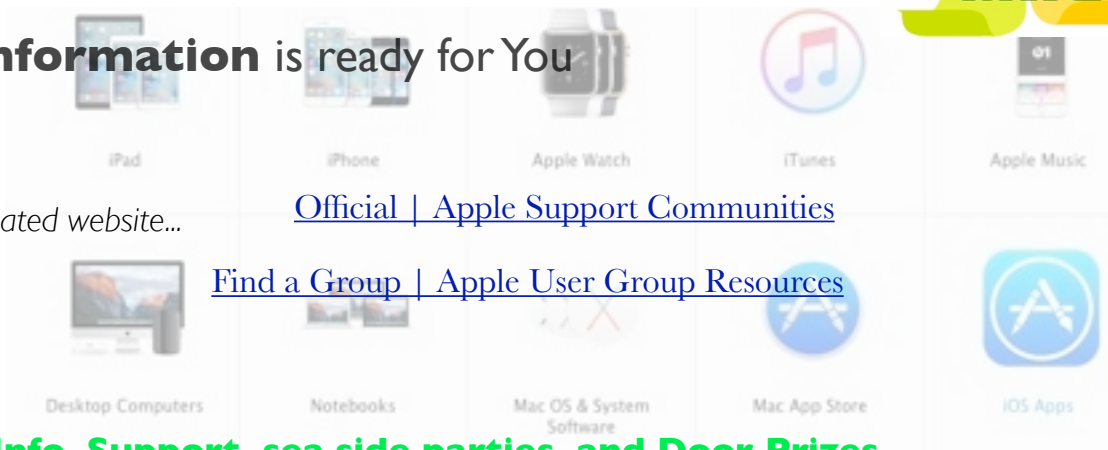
nformation is ready for You

iPad iPhone Apple Watch iTunes Apple Music

ated website...

Official | Apple Support Communities

Find a Group | Apple User Group Resources

Desktop Computers Notebooks Mac OS & System Software Mac App Store iOS Apps

Info, Support, sea side parties, and Door Prizes